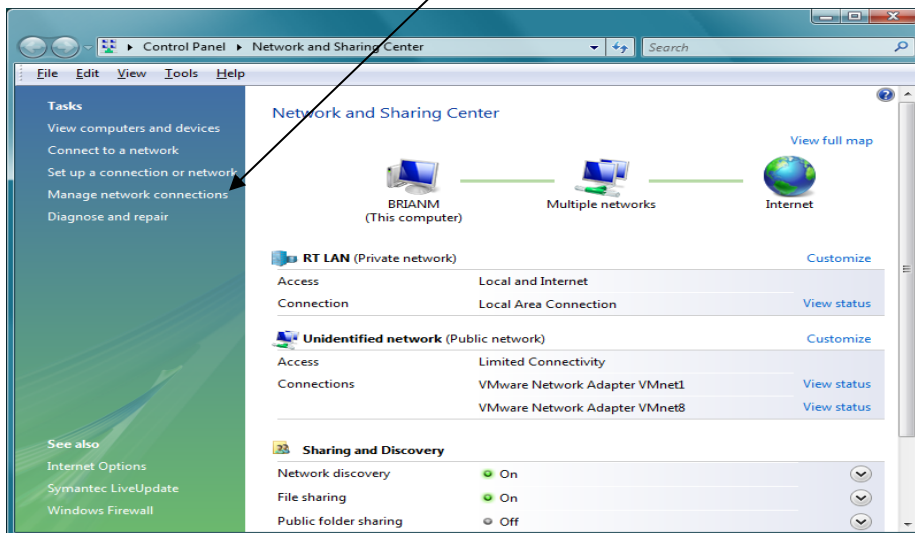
Control Panel ▸ Network and Sharing Center

Search

File Edit View Tools Help

Tasks

View computers and devices

Connect to a network

Set up a connection or network

Manage network connections

Diagnose and repair

See also

Internet Options

Symantec LiveUpdate

Windows Firewall

Network and Sharing Center

View full map

BRIANM
(This computer)

Multiple networks

Internet

RT LAN (Private network)

Customize

| Access | Local and Internet | |
|---|---|---|
| Connection | Local Area Connection | View status |

Unidentified network (Public network)

Customize

| Access | Limited Connectivity | |
|---|---|---|
| Connections | VMware Network Adapter VMnet1 | View status |
| | VMware Network Adapter VMnet8 | View status |

Sharing and Discovery

| Network discovery | On |
|---|---|
| File sharing | On |
| Public folder sharing | Off |